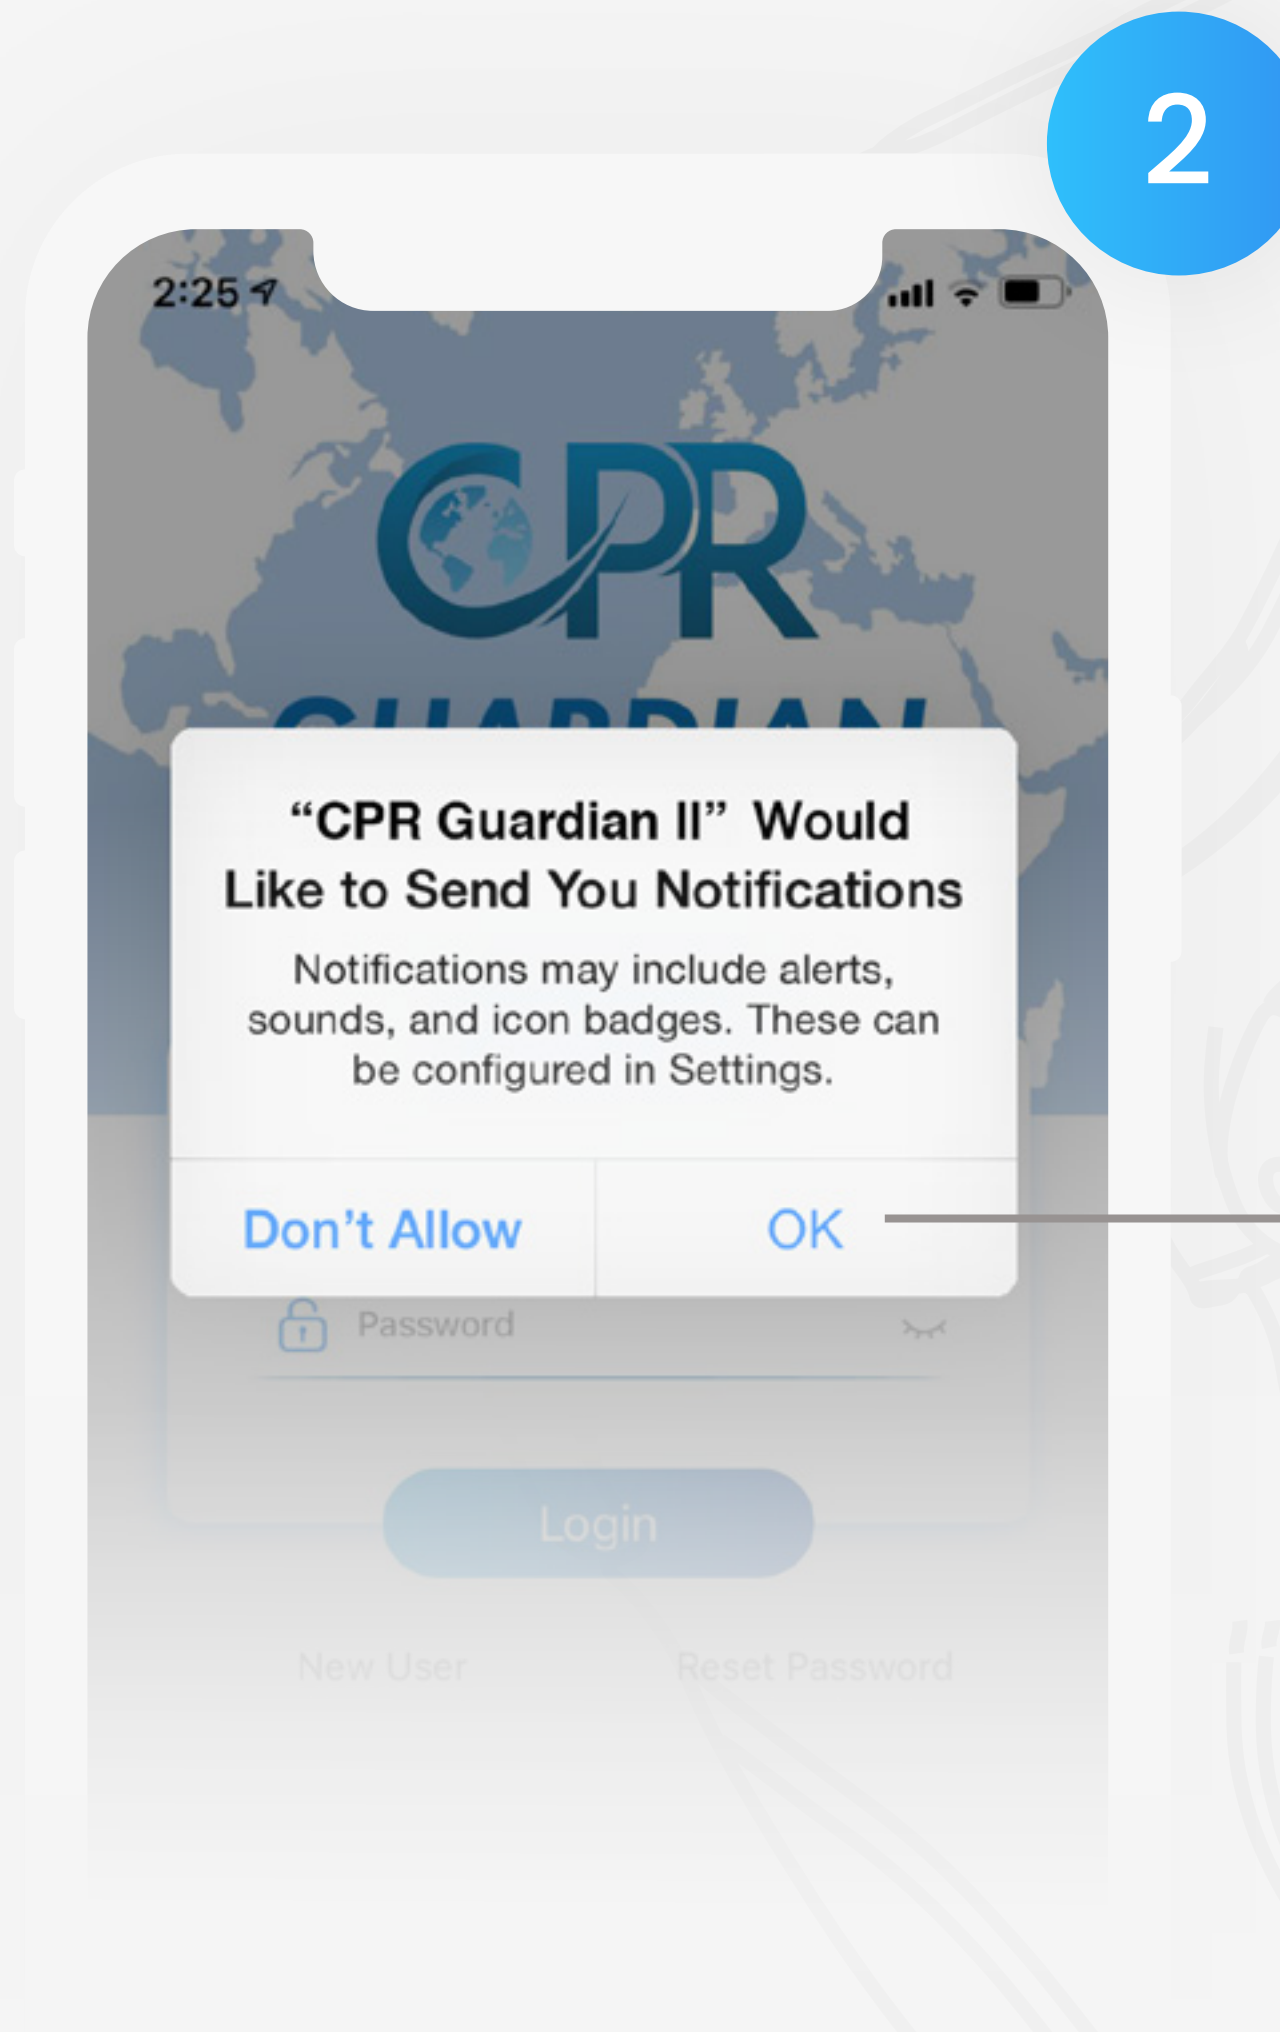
2

2:25

CPR

"CPR Guardian II" Would Like to Send You Notifications

Notifications may include alerts, sounds, and icon badges. These can be configured in Settings.

Don't Allow

OK

Password

Login

New User

Reset Password